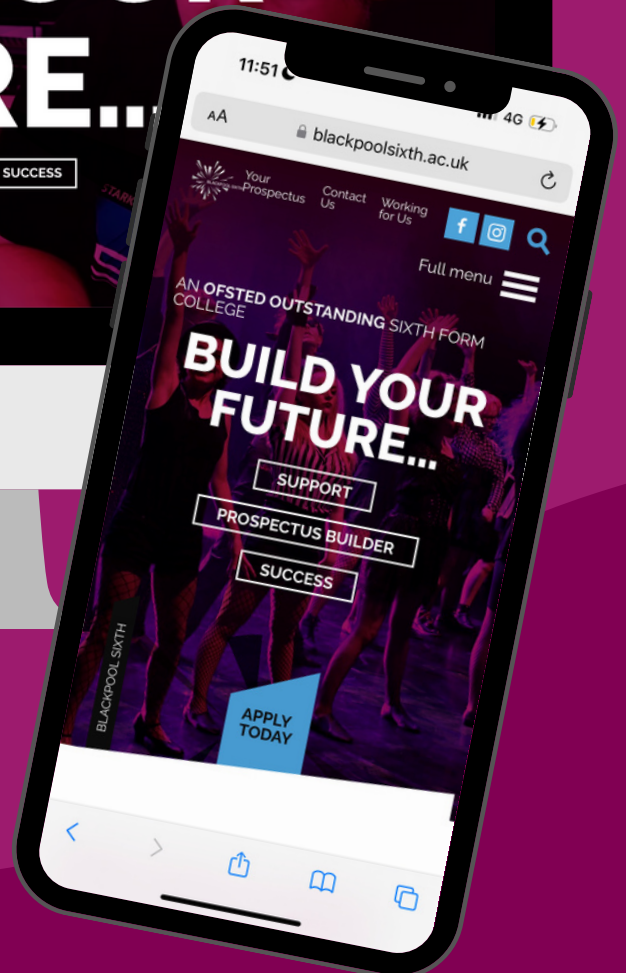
RE...
SUCCESS

11:51
4G
AA
blackpoolsixth.ac.uk
Your Prospectus
Contact Us
Working for Us
Full menu
AN OFSTED OUTSTANDING SIXTH FORM COLLEGE
BUILD YOUR FUTURE...
SUPPORT
PROSPECTUS BUILDER
SUCCESS
BLACKPOOL SIXTH
APPLY TODAY